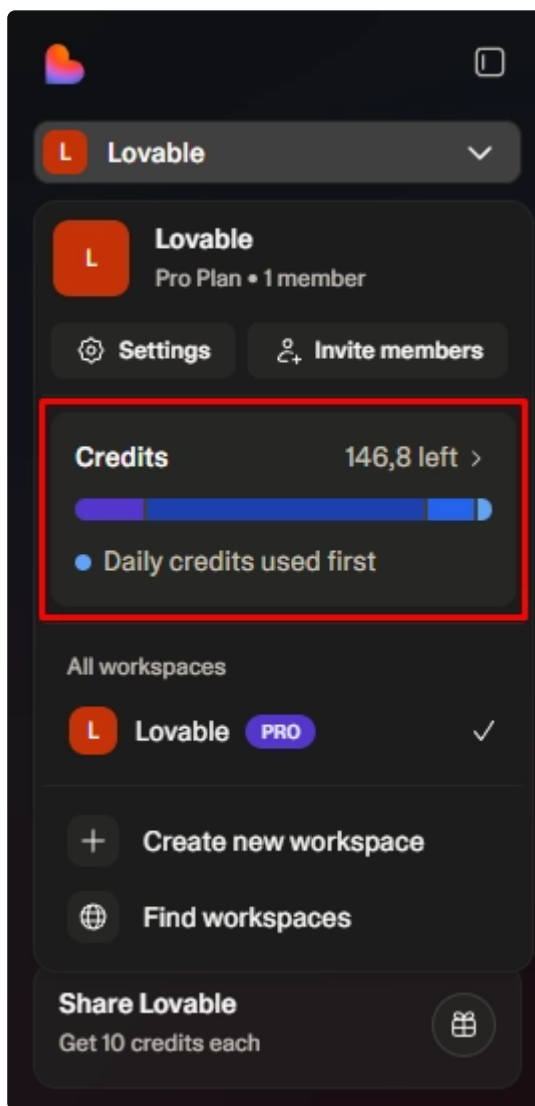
L Lovable

L Lovable
Pro Plan • 1 member

Settings
Invite members

Credits 146,8 left >

Daily credits used first

All workspaces

L Lovable PRO ✓

+ Create new workspace

Find workspaces

Share Lovable
Get 10 credits each